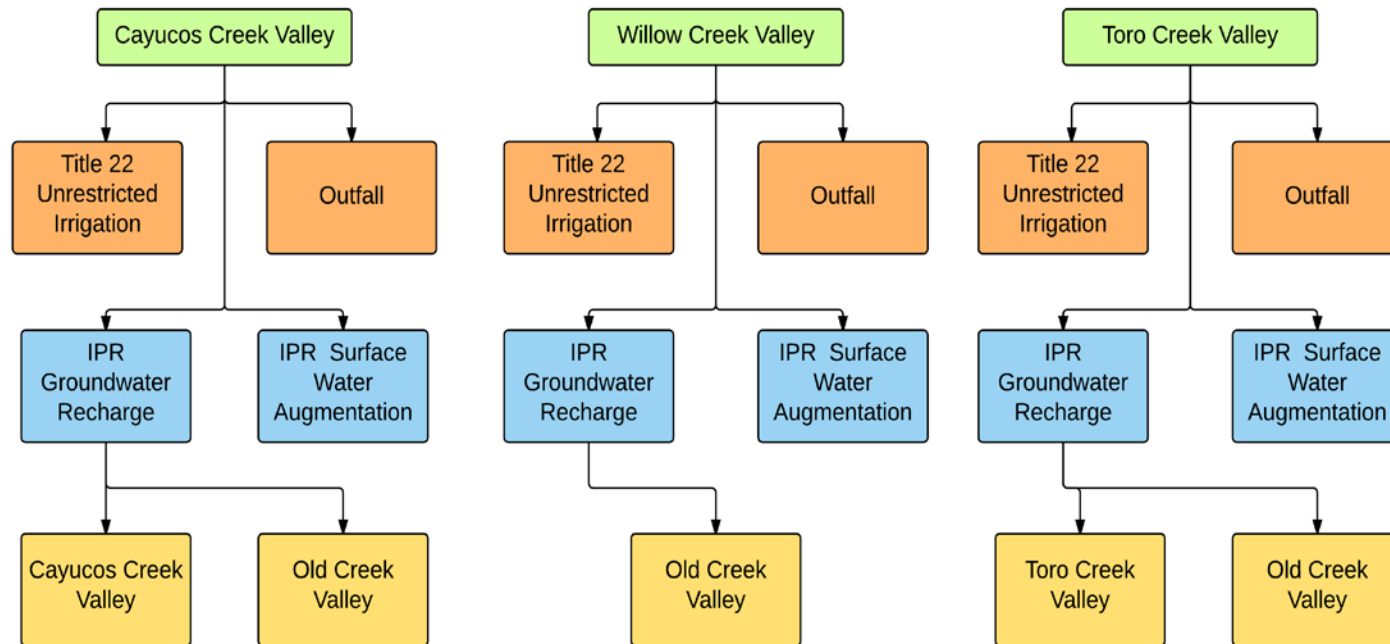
Cayucos Creek Valley

Title 22 Unrestricted Irrigation

Outfall

IPR Groundwater Recharge

IPR Surface Water Augmentation

Cayucos Creek Valley

Old Creek Valley

Willow Creek Valley

Title 22 Unrestricted Irrigation

Outfall

IPR Groundwater Recharge

IPR Surface Water Augmentation

Old Creek Valley

Toro Creek Valley

Title 22 Unrestricted Irrigation

Outfall

IPR Groundwater Recharge

IPR Surface Water Augmentation

Toro Creek Valley

Old Creek Valley